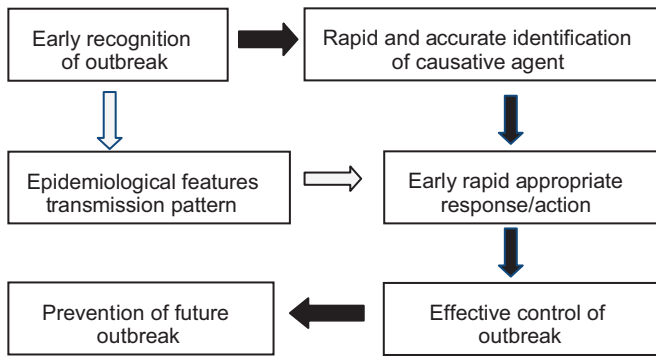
Early recognition of outbreak

Rapid and accurate identification of causative agent

Epidemiological features transmission pattern

Early rapid appropriate response/action

Prevention of future outbreak

Effective control of outbreak